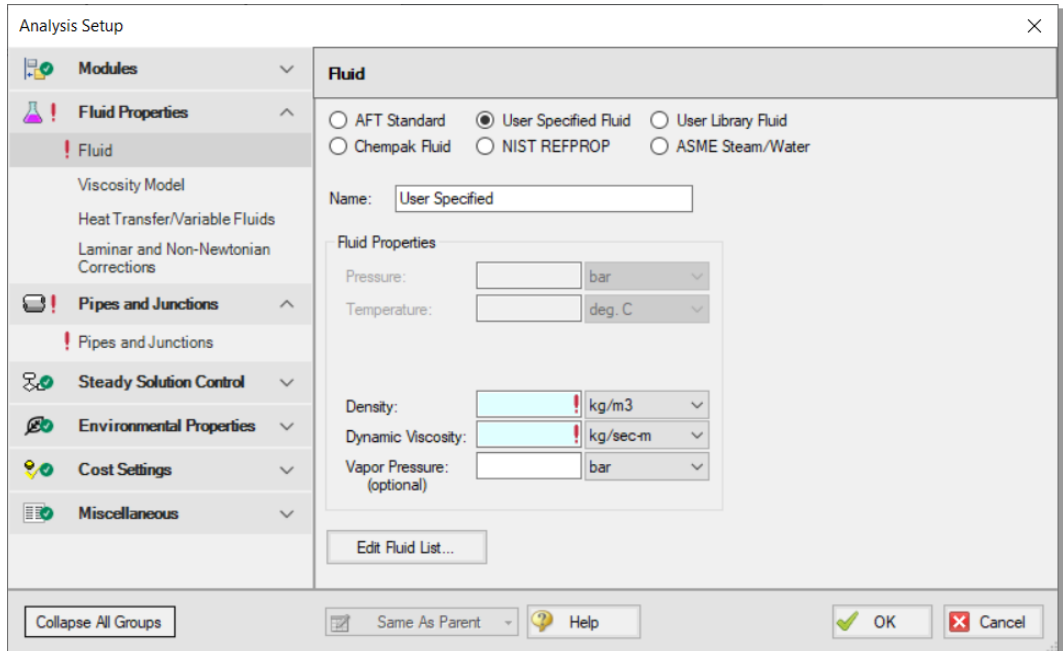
Analysis Setup

Modules

Fluid Properties

Fluid

Viscosity Model

Heat Transfer/Variable Fluids

Laminar and Non-Newtonian Corrections

Pipes and Junctions

Pipes and Junctions

Steady Solution Control

Environmental Properties

Cost Settings

Miscellaneous

Fluid

AFT Standard
User Specified Fluid
User Library Fluid
Chempak Fluid
NIST REFPROP
ASME Steam/Water

Name: User Specified

Fluid Properties

Pressure: bar

Temperature: deg. C

Density: kg/m3

Dynamic Viscosity: kg/sec-m

Vapor Pressure: (optional) bar

Edit Fluid List...

Collapse All Groups

Same As Parent

Help

OK

Cancel